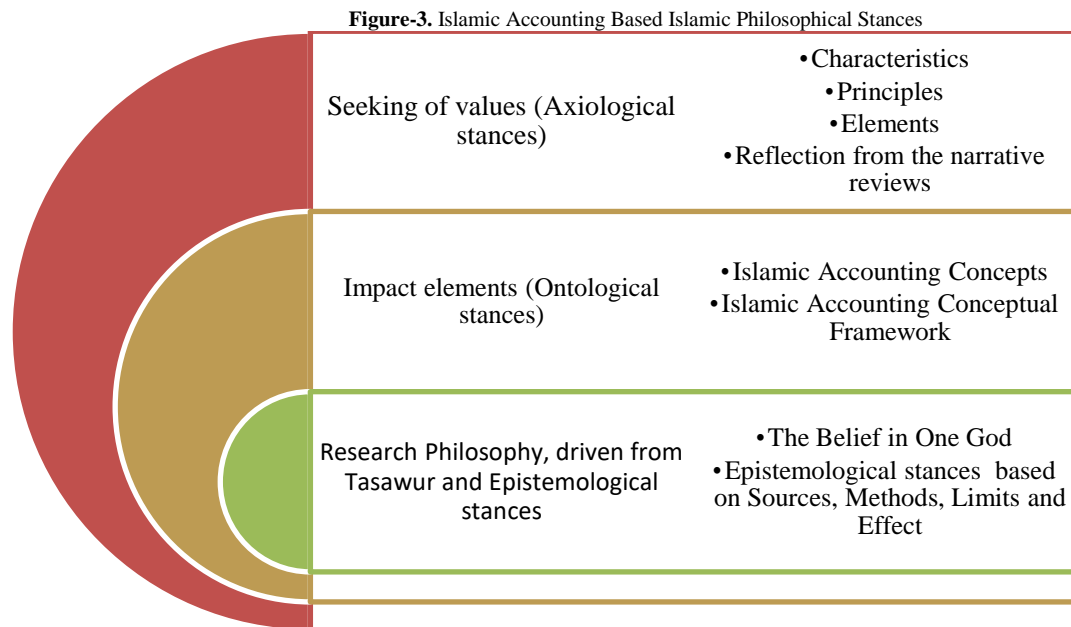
**Figure-3.** Islamic Accounting Based Islamic Philosophical Stances

Seeking of values (Axiological stances)

•Characteristics
•Principles
•Elements
•Reflection from the narrative reviews

Impact elements (Ontological stances)

•Islamic Accounting Concepts
•Islamic Accounting Conceptual Framework

Research Philosophy, driven from Tasawur and Epistemological stances

•The Belief in One God
•Epistemological stances based on Sources, Methods, Limits and Effect